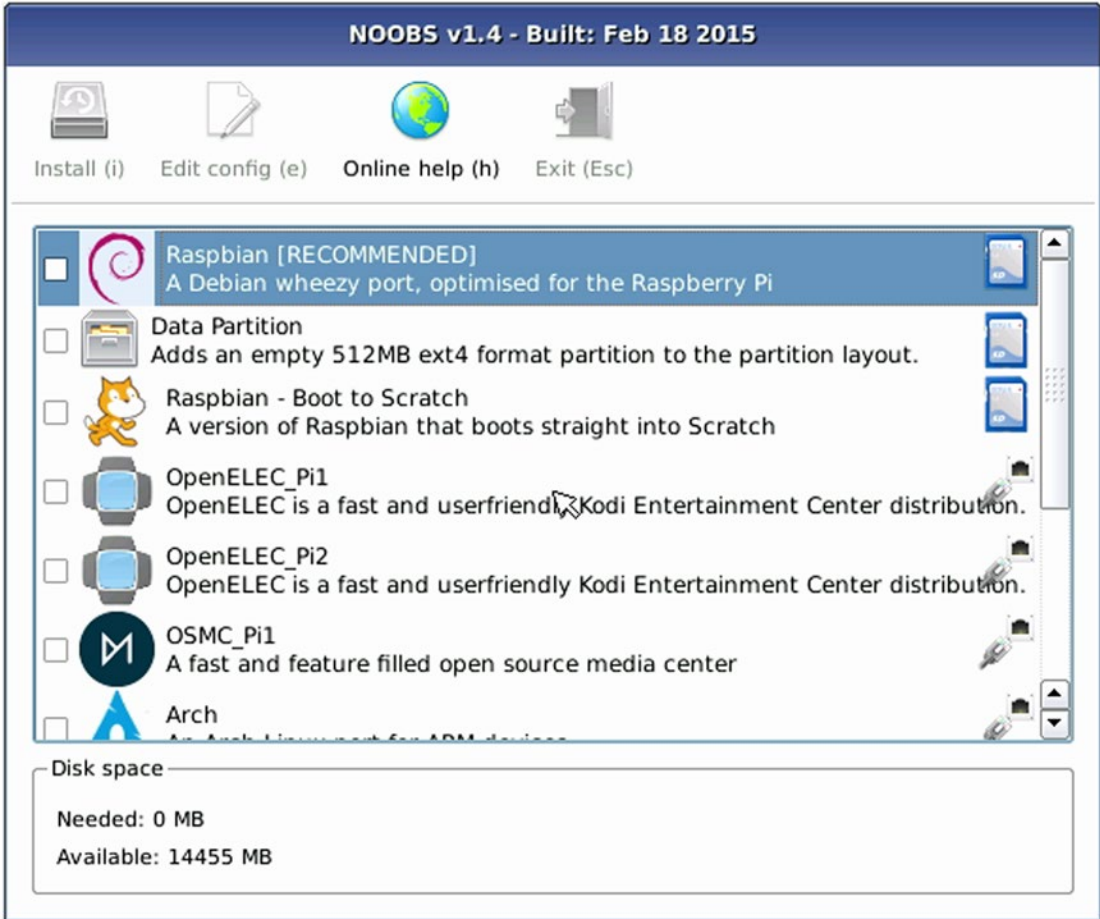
NOOBS v1.4 - Built: Feb 18 2015

Install (i) Edit config (e) Online help (h) Exit (Esc)

Raspbian [RECOMMENDED]
A Debian wheezy port, optimised for the Raspberry Pi

Data Partition
Adds an empty 512MB ext4 format partition to the partition layout.

Raspbian - Boot to Scratch
A version of Raspbian that boots straight into Scratch

OpenELEC_Pi1
OpenELEC is a fast and userfriendly Kodi Entertainment Center distribution.

OpenELEC_Pi2
OpenELEC is a fast and userfriendly Kodi Entertainment Center distribution.

OSMC_Pi1
A fast and feature filled open source media center

Arch
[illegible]

Disk space

Needed: 0 MB

Available: 14455 MB